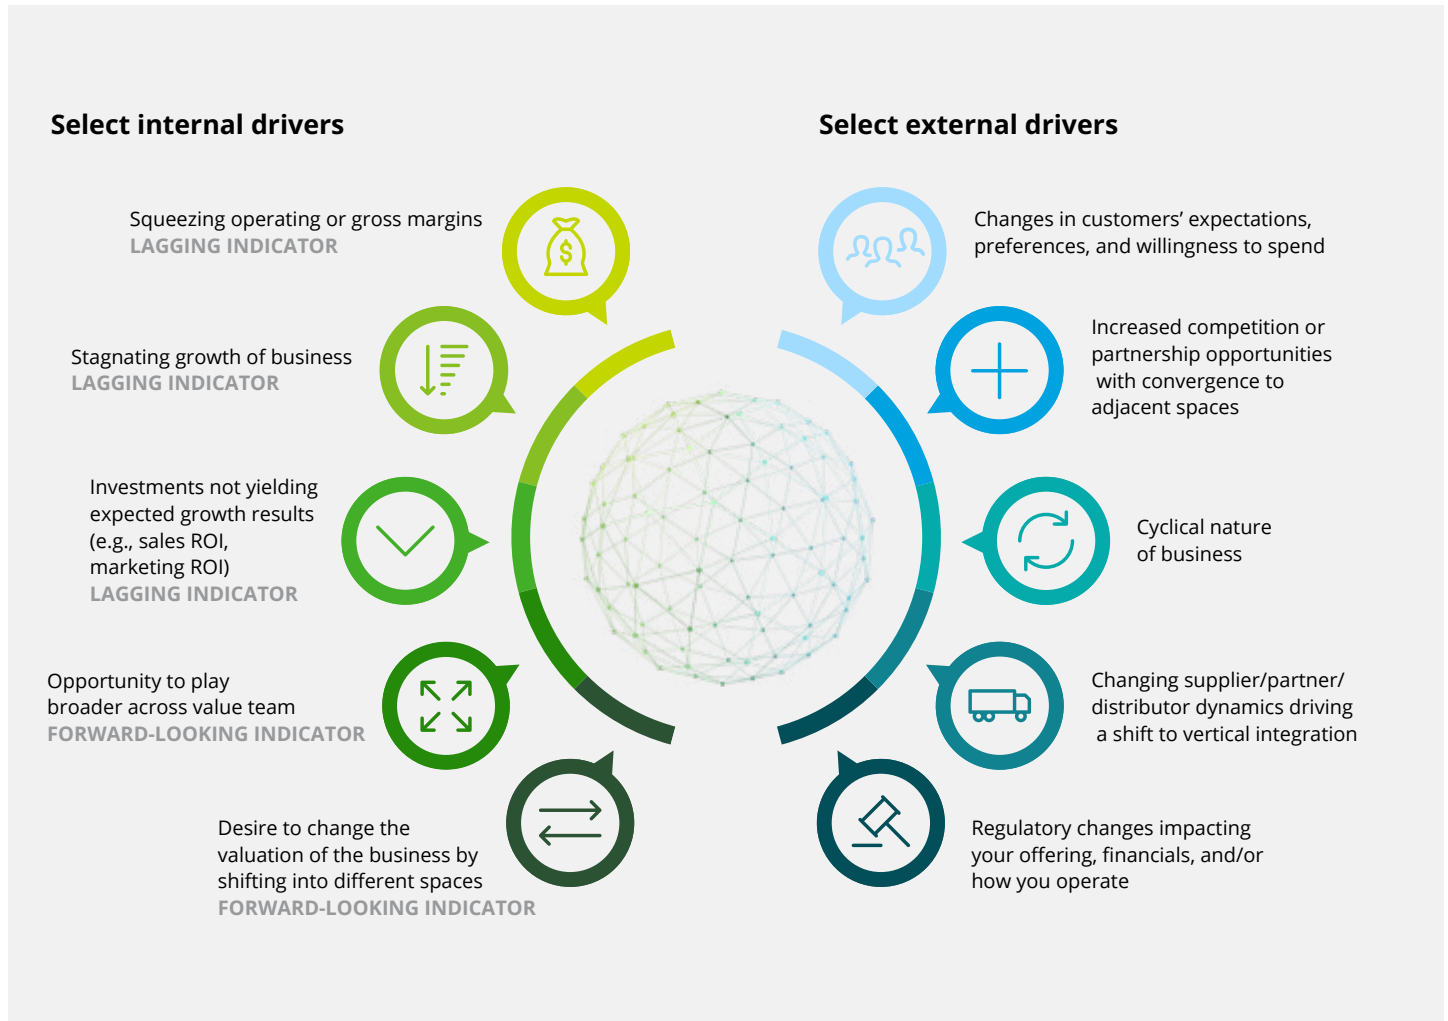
Select internal drivers

Squeezing operating or gross margins
LAGGING INDICATOR

Stagnating growth of business
LAGGING INDICATOR

Investments not yielding expected growth results (e.g., sales ROI, marketing ROI)
LAGGING INDICATOR

Opportunity to play broader across value team
FORWARD-LOOKING INDICATOR

Desire to change the valuation of the business by shifting into different spaces
FORWARD-LOOKING INDICATOR

Select external drivers

Changes in customers' expectations, preferences, and willingness to spend

Increased competition or partnership opportunities with convergence to adjacent spaces

Cyclical nature of business

Changing supplier/partner/ distributor dynamics driving a shift to vertical integration

Regulatory changes impacting your offering, financials, and/or how you operate